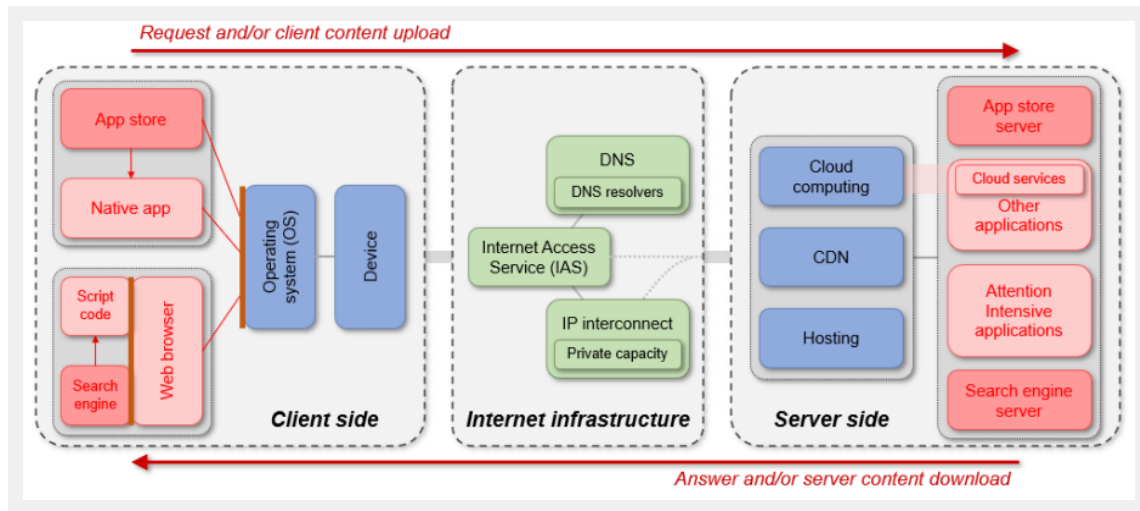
Request and/or client content upload

App store

Native app

Script code

Search engine

Web browser

Operating system (OS)

Device

Client side

DNS

DNS resolvers

Internet Access Service (IAS)

IP interconnect

Private capacity

Internet infrastructure

Cloud computing

CDN

Hosting

Server side

App store server

Cloud services

Other applications

Attention Intensive applications

Search engine server

Answer and/or server content download